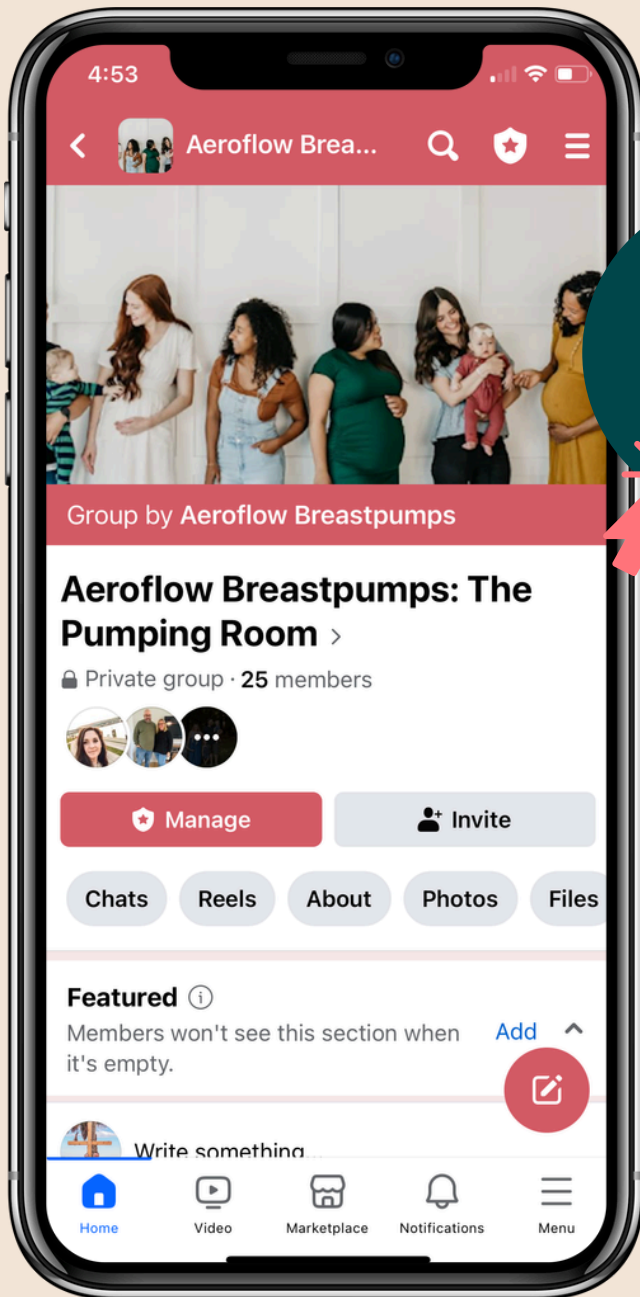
4:53

Aeroflow Brea...

Group by **Aeroflow Breastpumps**

**Aeroflow Breastpumps: The Pumping Room** >

Private group · **25** members

Manage

Invite

Chats

Reels

About

Photos

Files

**Featured**

Members won't see this section when it's empty.

Add

Write something...

Home

Video

Marketplace

Notifications

Menu